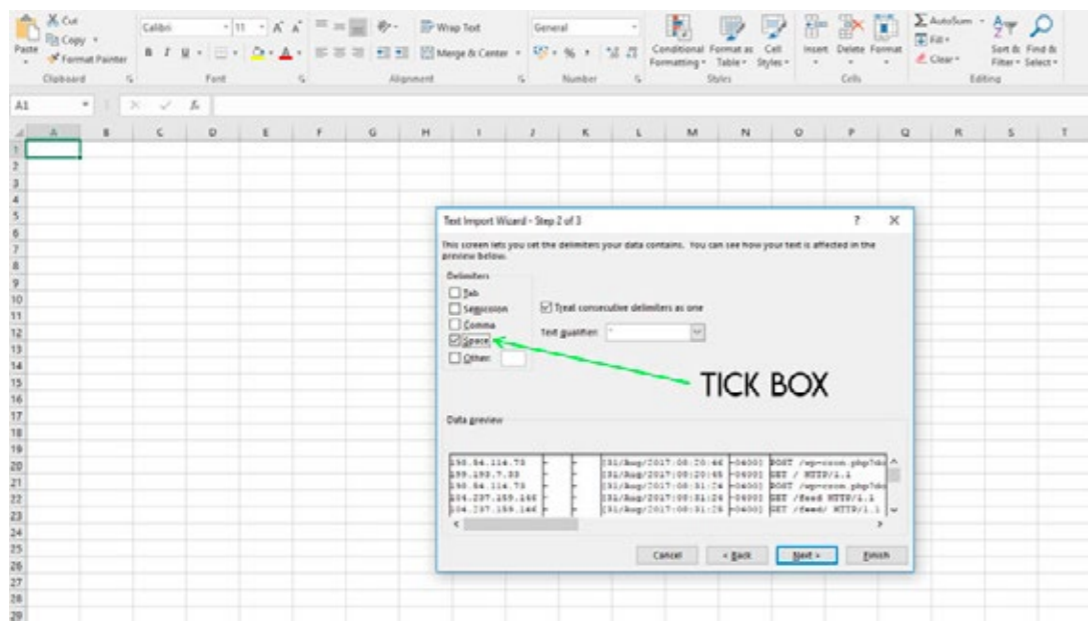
Paste
Cut
Copy
Format Painter
Clipboard
Calibri
11
A A
B I U
Font
Wrap Text
Merge & Center
Alignment
General
% ,
Number
Conditional Formatting
Format as Table
Cell Styles
Styles
Insert
Delete
Format
Cells
AutoSum
Fill
Clear
Sort & Filter
Find & Select
Editing

A1

A B C D E F G H I J K L M N O P Q R S T
1 2 3 4 5 6 7 8 9 10 11 12 13 14 15 16 17 18 19 20 21 22 23 24 25 26 27 28 29

Text Import Wizard - Step 2 of 3
?
X

This screen lets you set the delimiters your data contains. You can see how your text is affected in the preview below.

Delimiters
Tab
Semicolon
Comma
Space
Other:

Treat consecutive delimiters as one

Text qualifier: "

TICK BOX

Data preview

| | | | | | | |
|---|---|---|---|---|---|---|
| 158.54.114.73 | - | - | [31/Aug/2017:08:20:46 | -0400] | POST | /wp-cron.php?do |
| 199.193.7.33 | - | - | [31/Aug/2017:08:20:45 | -0400] | GET | / HTTP/1.1 |
| 158.54.114.73 | - | - | [31/Aug/2017:08:31:24 | -0400] | POST | /wp-cron.php?do |
| 104.237.159.166 | - | - | [31/Aug/2017:08:31:24 | -0400] | GET | /feed HTTP/1.1 |
| 104.237.159.146 | - | - | [31/Aug/2017:08:31:26 | -0400] | GET | /feed/ HTTP/1.1 |

Cancel
< Back
Next >
Finish